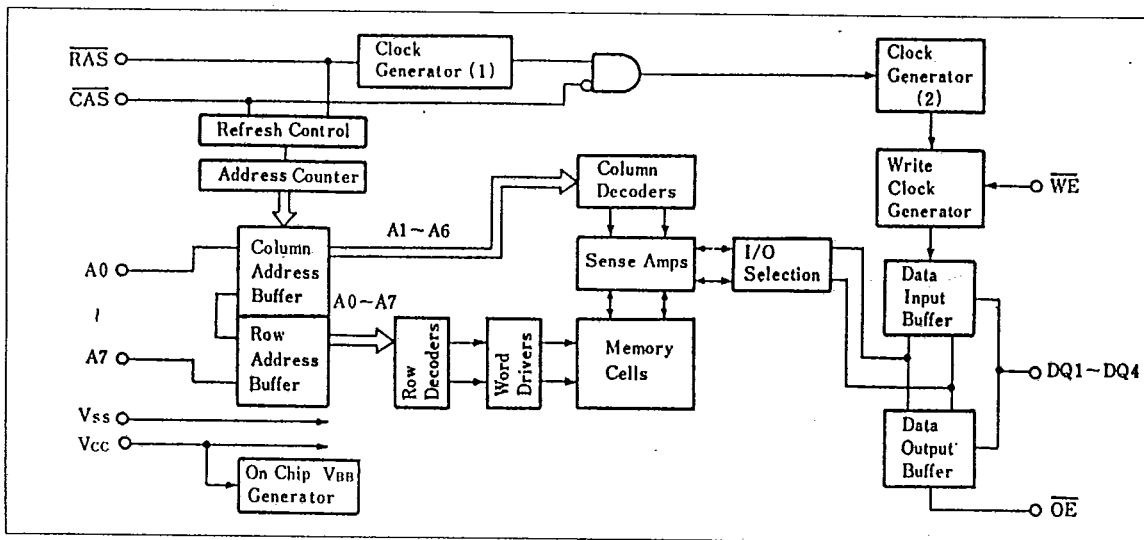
$\overline{RAS}$

$\overline{CAS}$

Clock Generator (1)

Clock Generator (2)

Refresh Control

Address Counter

Column Decoders

Write Clock Generator

$\overline{WE}$

A1 ~ A6

Column Address Buffer

A0

Sense Amps

I/O Selection

Data Input Buffer

A0 ~ A7

/

Row Address Buffer

Row Decoders

Word Drivers

Memory Cells

A7

DQ1 ~ DQ4

Vss

Vcc

On Chip $V_{BB}$ Generator

Data Output Buffer

$\overline{OE}$